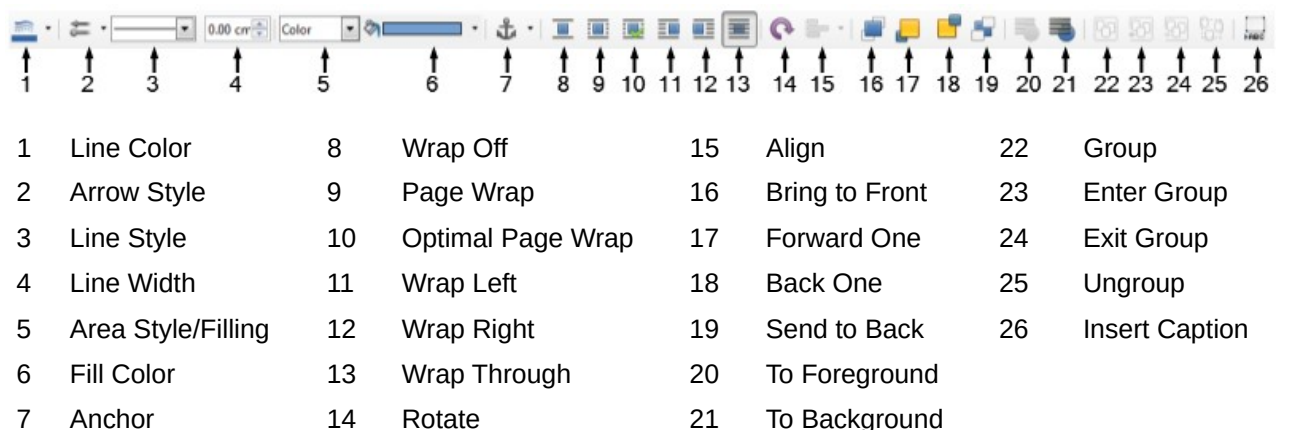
0.00 cm Color

1 2 3 4 5 6 7 8 9 10 11 12 13 14 15 16 17 18 19 20 21 22 23 24 25 26

1 Line Color
2 Arrow Style
3 Line Style
4 Line Width
5 Area Style/Filling
6 Fill Color
7 Anchor

8 Wrap Off
9 Page Wrap
10 Optimal Page Wrap
11 Wrap Left
12 Wrap Right
13 Wrap Through
14 Rotate

15 Align
16 Bring to Front
17 Forward One
18 Back One
19 Send to Back
20 To Foreground
21 To Background

22 Group
23 Enter Group
24 Exit Group
25 Ungroup
26 Insert Caption